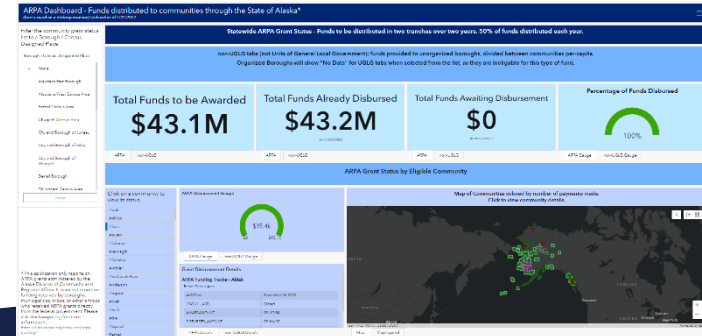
ARPA Dashboard - Funds distributed to communities through the State of Alaska*

Filter the community grant status list to a Borough / Census Designated Place

Statewide ARPA Grant Status - Funds to be distributed in two tranches over two years. 50% of funds distributed each year.

nonUGLG tabs (not Units of General Local Government): funds provided to unorganized boroughs, divided between communities per-capita. Organized Boroughs will show "No Data" for UGLG tabs when selected from the list, as they are ineligible for this type of fund.

Total Funds to be Awarded
$43.1M

Total Funds Already Disbursed
$43.2M

Total Funds Awaiting Disbursement
$0

Percentage of Funds Disbursed
100%

ARPA | nonUGLG

ARPA | nonUGLG

ARPA | nonUGLG

ARPA Gauge | nonUGLG Gauge

ARPA Grant Status by Eligible Community

Map of Communities colored by number of payments made. Click to view community details.

$35.4k

Grant Disbursement Details

Denali Borough

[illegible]